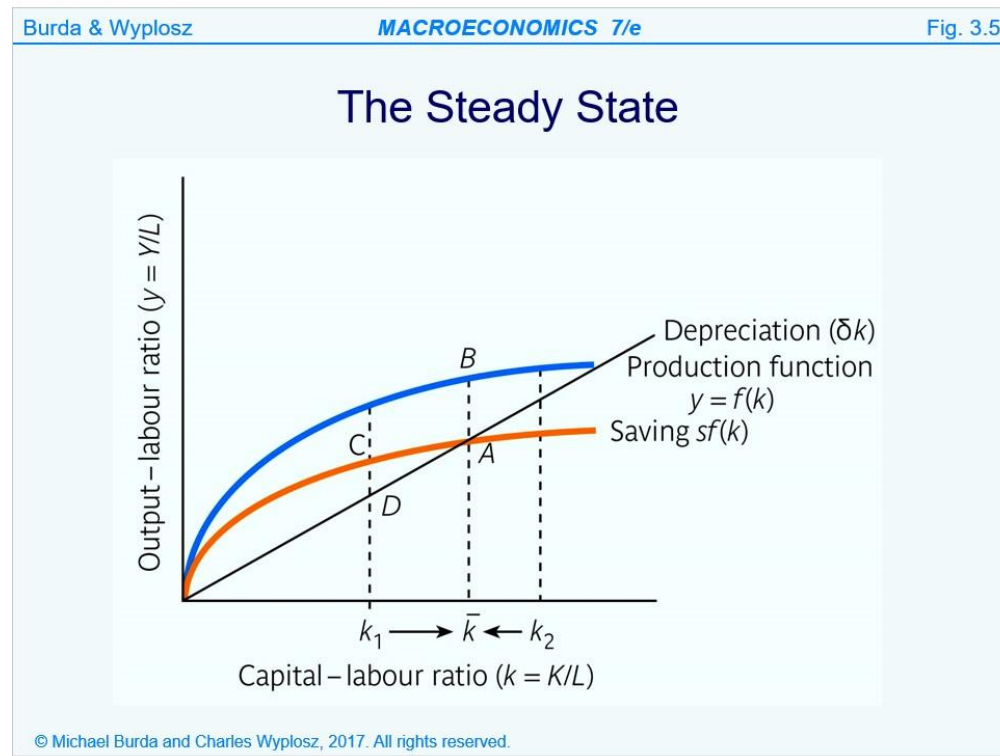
Burda & Wyplosz MACROECONOMICS 7/e Fig. 3.5

The Steady State

Output – labour ratio ($y = Y/L$)

Depreciation ($\delta k$)

Production function $y = f(k)$

Saving $sf(k)$

B

C

A

D

$k_1 \longrightarrow \bar{k} \longleftarrow k_2$

Capital – labour ratio ($k = K/L$)

© Michael Burda and Charles Wyplosz, 2017. All rights reserved.